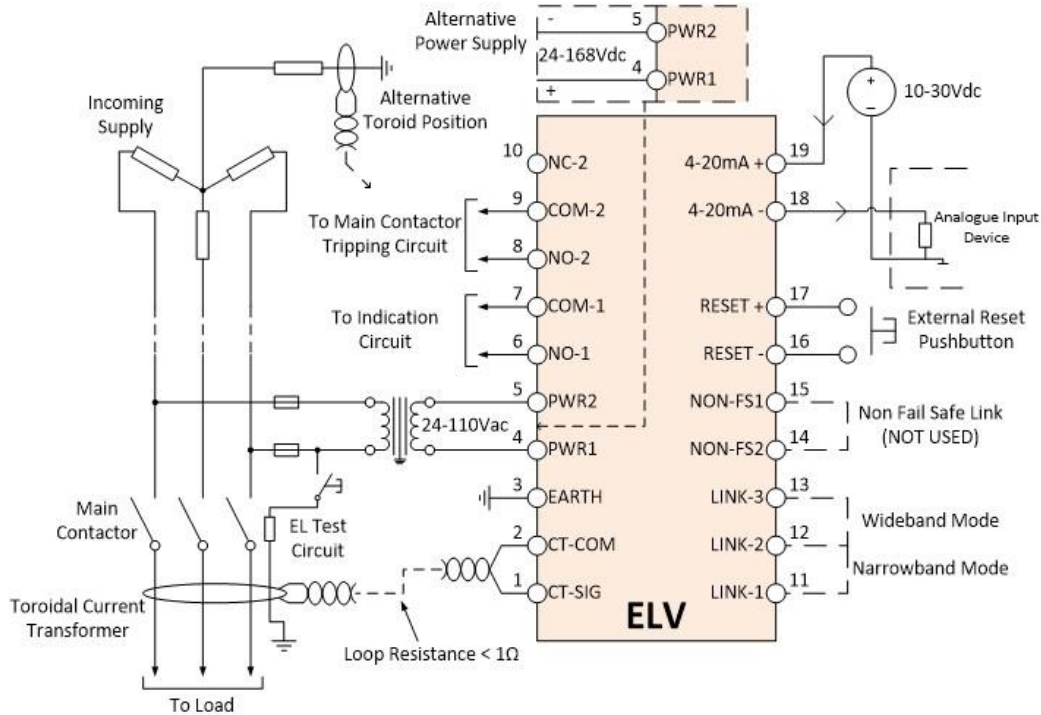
Alternative Power Supply

-

5

PWR2

24-168Vdc

4

PWR1

+

10-30Vdc

Incoming Supply

Alternative Toroid Position

10 NC-2

19 4-20mA +

9 COM-2

18 4-20mA -

To Main Contactor Tripping Circuit

Analogue Input Device

8 NO-2

7 COM-1

17 RESET +

To Indication Circuit

External Reset Pushbutton

6 NO-1

16 RESET -

5 PWR2

15 NON-FS1

Non Fail Safe Link (NOT USED)

24-110Vac

4 PWR1

14 NON-FS2

3 EARTH

13 LINK-3

Main Contactor

Wideband Mode

EL Test Circuit

2 CT-COM

12 LINK-2

Narrowband Mode

1 CT-SIG

11 LINK-1

Toroidal Current Transformer

ELV

Loop Resistance < 1Ω

To Load